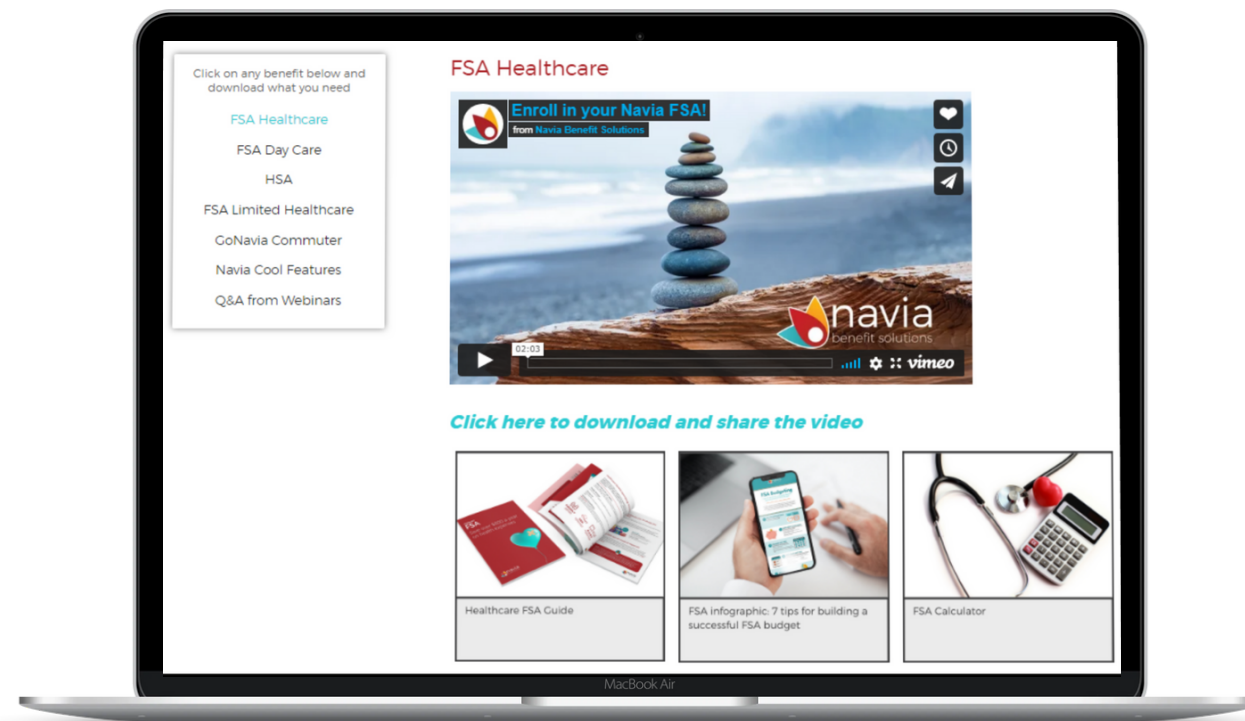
Click on any benefit below and download what you need

FSA Healthcare

FSA Day Care

HSA

FSA Limited Healthcare

GoNavia Commuter

Navia Cool Features

Q&A from Webinars

FSA Healthcare

Enroll in your Navia FSA!

from Navia Benefit Solutions

navia benefit solutions

02:03

vimeo

Click here to download and share the video

Healthcare FSA Guide

FSA infographic: 7 tips for building a successful FSA budget

FSA Calculator

MacBook Air